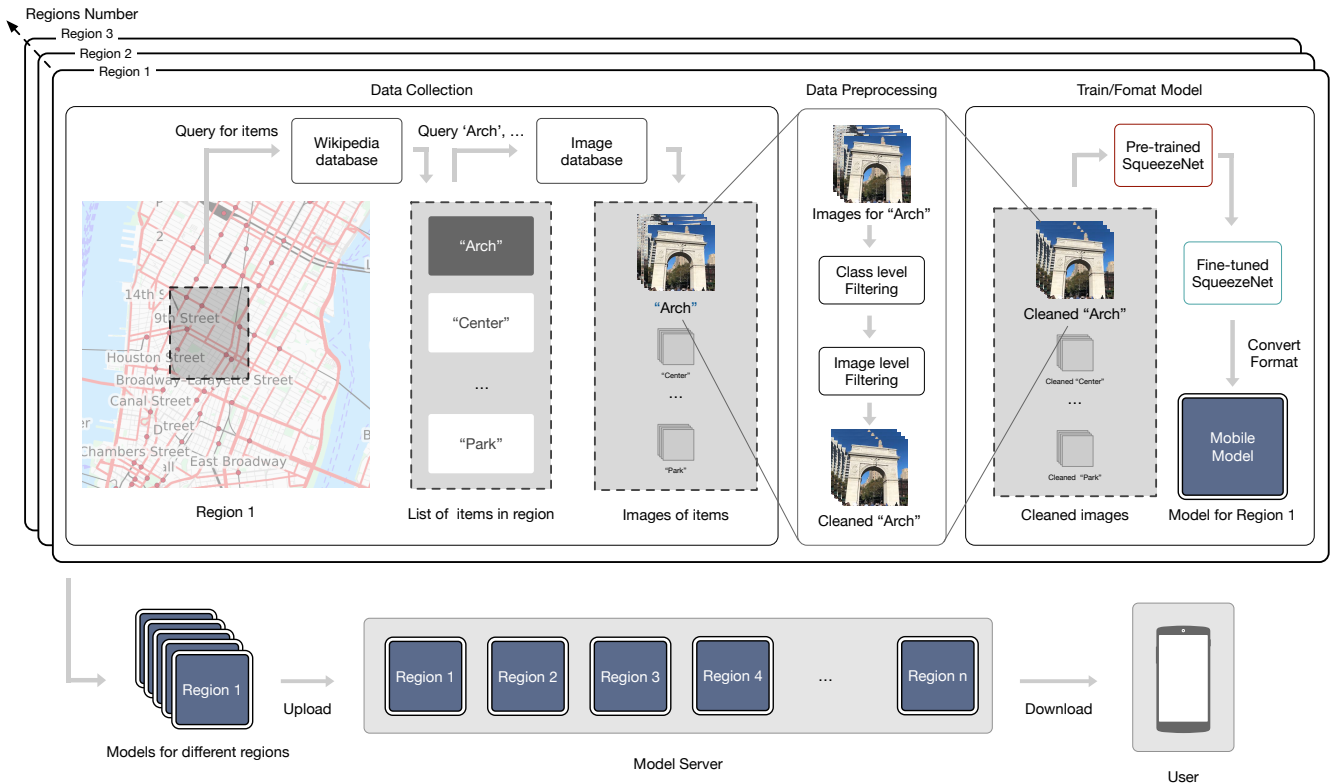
Regions Number
Region 3
Region 2
Region 1

Data Collection

Query for items
Wikipedia database
Query 'Arch', ...
Image database

2
14th St
9th Street
Houston Street
Broadway Lafayette Street
Canal Street
Chambers Street
East Broadway

"Arch"
"Center"
...
"Park"

"Arch"
"Center"
...
"Park"

Region 1
List of items in region
Images of items

Data Preprocessing

Images for "Arch"
Class level Filtering
Image level Filtering
Cleaned "Arch"

Train/Fomat Model

Pre-trained SqueezeNet
Fine-tuned SqueezeNet
Convert Format
Cleaned "Arch"
Cleaned "Center"
...
Cleaned "Park"
Mobile Model
Cleaned images
Model for Region 1

Region 1
Models for different regions
Upload
Region 1
Region 2
Region 3
Region 4
...
Region n
Model Server
Download
User